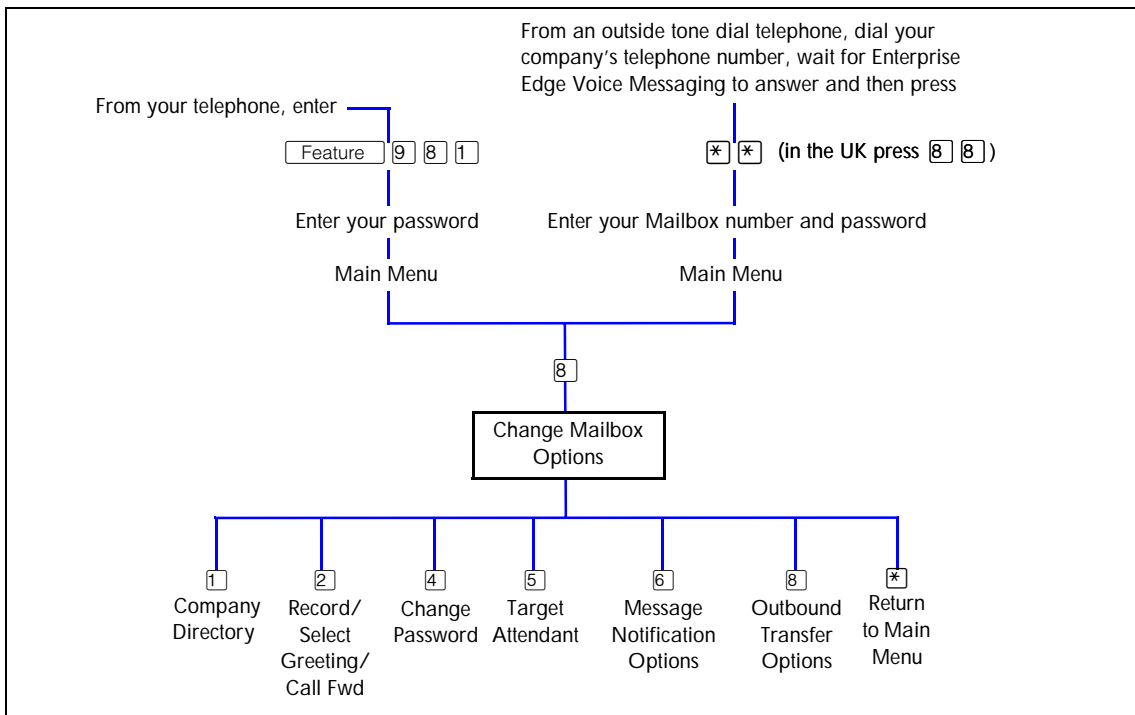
From an outside tone dial telephone, dial your company's telephone number, wait for Enterprise Edge Voice Messaging to answer and then press

From your telephone, enter

Feature 9 8 1

\* \* (in the UK press 8 8)

Enter your password

Enter your Mailbox number and password

Main Menu

Main Menu

8

Change Mailbox Options

1
Company Directory

2
Record/ Select Greeting/ Call Fwd

4
Change Password

5
Target Attendant

6
Message Notification Options

8
Outbound Transfer Options

\*
Return to Main Menu